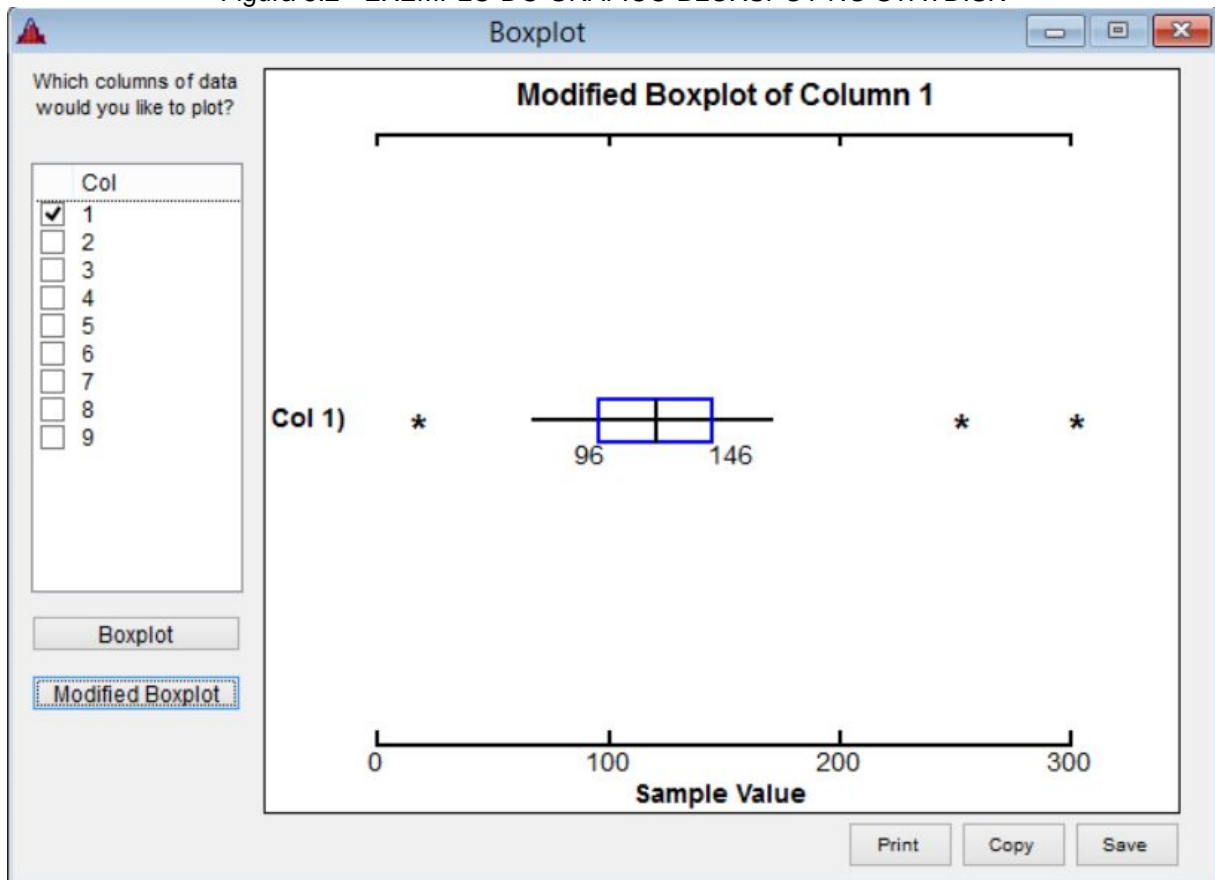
Figura 3.2 - EXEMPLO DO GRÁFICO BOXPLOT NO STATDISK

Boxplot

Which columns of data would you like to plot?

Col
1
2
3
4
5
6
7
8
9

Boxplot

Modified Boxplot

Modified Boxplot of Column 1

Col 1)

*

96

146

*

*

0

100

200

300

Sample Value

Print

Copy

Save